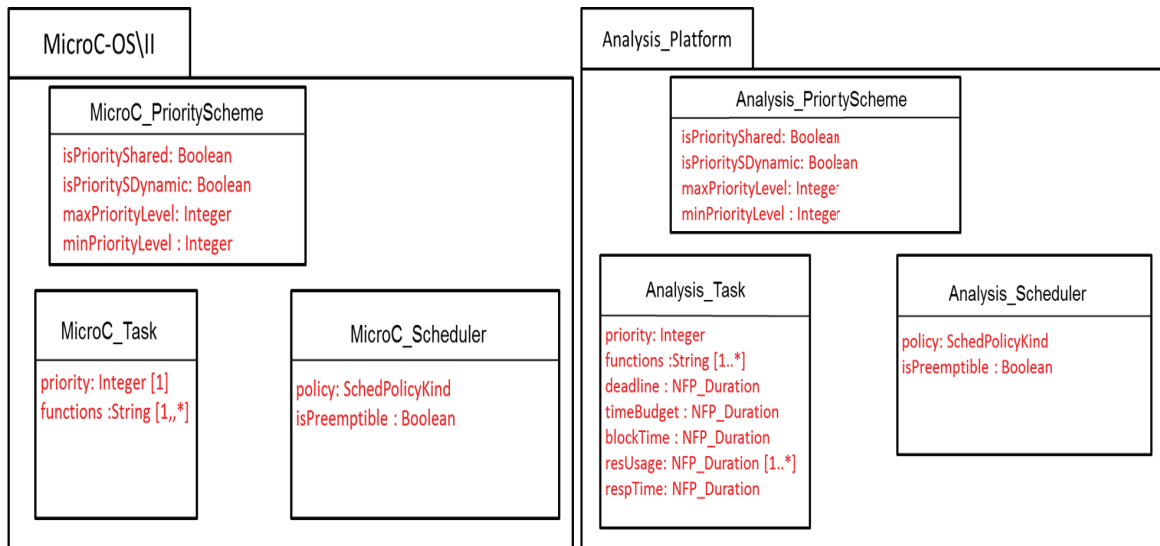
MicroC-OS\II

MicroC_PriorityScheme

isPriorityShared: Boolean
isPrioritySDynamic: Boolean
maxPriorityLevel: Integer
minPriorityLevel : Integer

MicroC_Task

priority: Integer [1]
functions :String [1,,*]

MicroC_Scheduler

policy: SchedPolicyKind
isPreemptible : Boolean

Analysis_Platform

Analysis_PriortyScheme

isPriorityShared: Boolean
isPrioritySDynamic: Boolean
maxPriorityLevel: Integer
minPriorityLevel : Integer

Analysis_Task

priority: Integer
functions :String [1..*]
deadline : NFP_Duration
timeBudget : NFP_Duration
blockTime : NFP_Duration
resUsage: NFP_Duration [1..*]
respTime: NFP_Duration

Analysis_Scheduler

policy: SchedPolicyKind
isPreemptible : Boolean